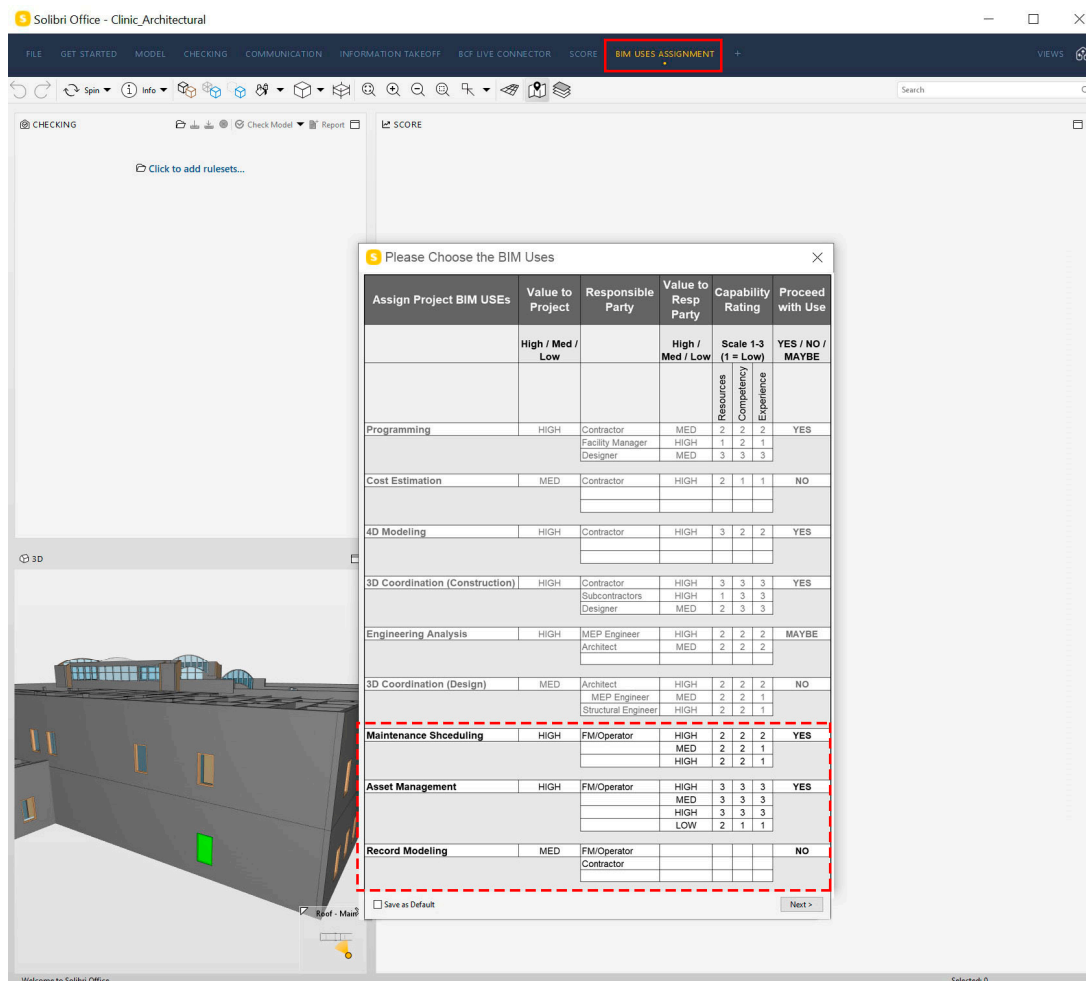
Solibri Office - Clinic_Architectural

FILE GET STARTED MODEL CHECKING COMMUNICATION INFORMATION TAKEOFF BCF LIVE CONNECTOR SCORE BIM USES ASSIGNMENT +

VIEWS

Spin Info

Search

CHECKING Check Model Report

Click to add rulesets...

SCORE

3D

Roof - Main

Please Choose the BIM Uses

| Assign Project BIM USEs | Value to Project | Responsible Party | Value to Resp Party | Capability Rating | | | Proceed with Use |
|---|---|---|---|---|---|---|---|
| | High / Med / Low | | High / Med / Low | Scale 1-3 (1 = Low) | | | YES / NO / MAYBE |
| | | | | Resources | Competency | Experience | |
| Programming | HIGH | Contractor | MED | 2 | 2 | 2 | YES |
| | | Facility Manager | HIGH | 1 | 2 | 1 | |
| | | Designer | MED | 3 | 3 | 3 | |
| Cost Estimation | MED | Contractor | HIGH | 2 | 1 | 1 | NO |
| 4D Modeling | HIGH | Contractor | HIGH | 3 | 2 | 2 | YES |
| 3D Coordination (Construction) | HIGH | Contractor | HIGH | 3 | 3 | 3 | YES |
| | | Subcontractors | HIGH | 1 | 3 | 3 | |
| | | Designer | MED | 2 | 3 | 3 | |
| Engineering Analysis | HIGH | MEP Engineer | HIGH | 2 | 2 | 2 | MAYBE |
| | | Architect | MED | 2 | 2 | 2 | |
| 3D Coordination (Design) | MED | Architect | HIGH | 2 | 2 | 2 | NO |
| | | MEP Engineer | MED | 2 | 2 | 1 | |
| | | Structural Engineer | HIGH | 2 | 2 | 1 | |
| Maintenance Shceduling | HIGH | FM/Operator | HIGH | 2 | 2 | 2 | YES |
| | | | MED | 2 | 2 | 1 | |
| | | | HIGH | 2 | 2 | 1 | |
| Asset Management | HIGH | FM/Operator | HIGH | 3 | 3 | 3 | YES |
| | | | MED | 3 | 3 | 3 | |
| | | | HIGH | 3 | 3 | 3 | |
| | | | LOW | 2 | 1 | 1 | |
| Record Modeling | MED | FM/Operator | | | | | NO |
| | | Contractor | | | | | |

Save as Default

Next >

Welcome to Solibri Office

Selected: 0